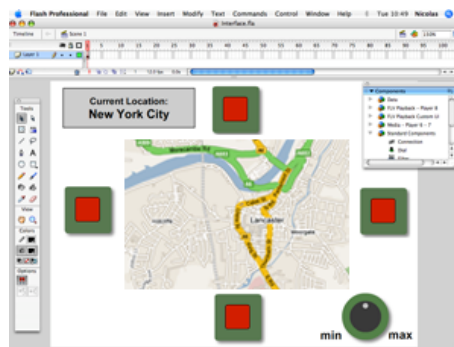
Flash Professional File Edit View Insert Modify Text Commands Control Window Help Tue 10:49 Nicolas

Interface.fla

Timeline Scene 1

Layer 1

Tools

View

Colors

Options

Current Location:
New York City

Components
Data
FLV Playback - Player 8
FLV Playback Custom UI
Media - Player 6 - 7
Standard Components
Connection
Dial

Lancaster

min max